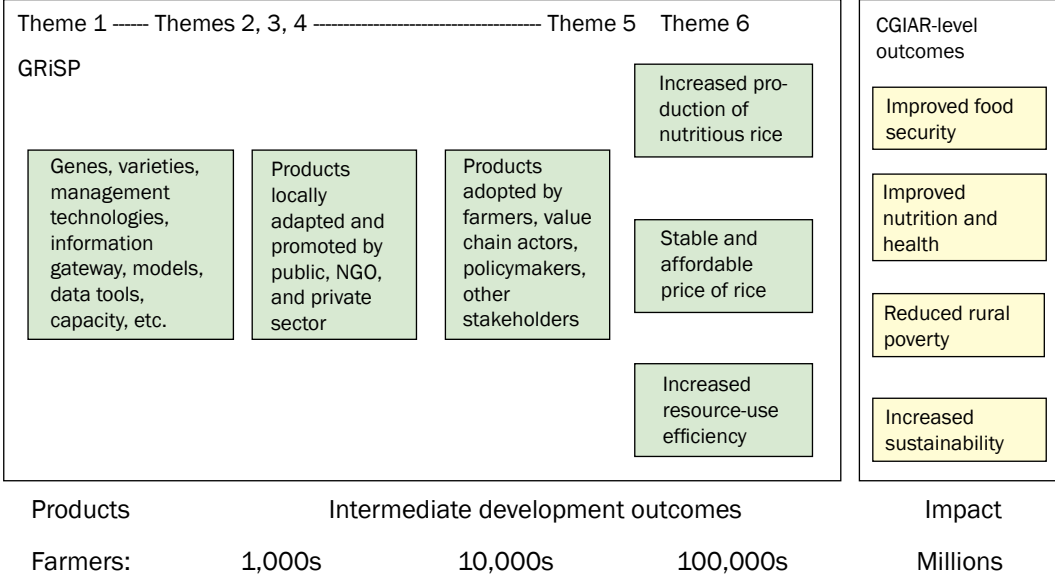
Theme 1 ------ Themes 2, 3, 4 ------------------------------------ Theme 5 Theme 6

GRiSP

Genes, varieties, management technologies, information gateway, models, data tools, capacity, etc.

Products locally adapted and promoted by public, NGO, and private sector

Products adopted by farmers, value chain actors, policymakers, other stakeholders

Increased production of nutritious rice

Stable and affordable price of rice

Increased resource-use efficiency

CGIAR-level outcomes

Improved food security

Improved nutrition and health

Reduced rural poverty

Increased sustainability

Products Intermediate development outcomes Impact

Farmers: 1,000s 10,000s 100,000s Millions